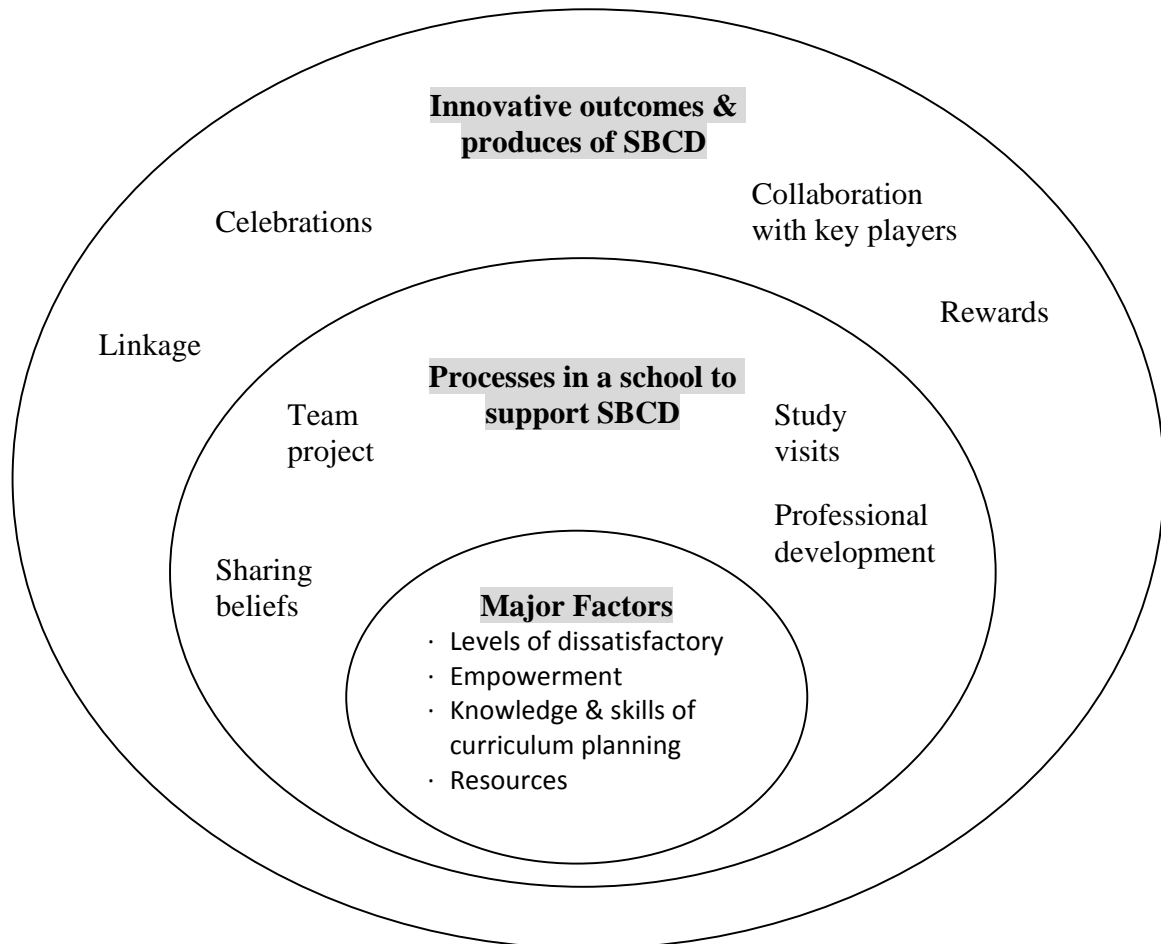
Innovative outcomes & produces of SBCD

Celebrations

Collaboration with key players

Rewards

Linkage

Processes in a school to support SBCD

Team project

Study visits

Professional development

Sharing beliefs

Major Factors
· Levels of dissatisfactory
· Empowerment
· Knowledge & skills of curriculum planning
· Resources